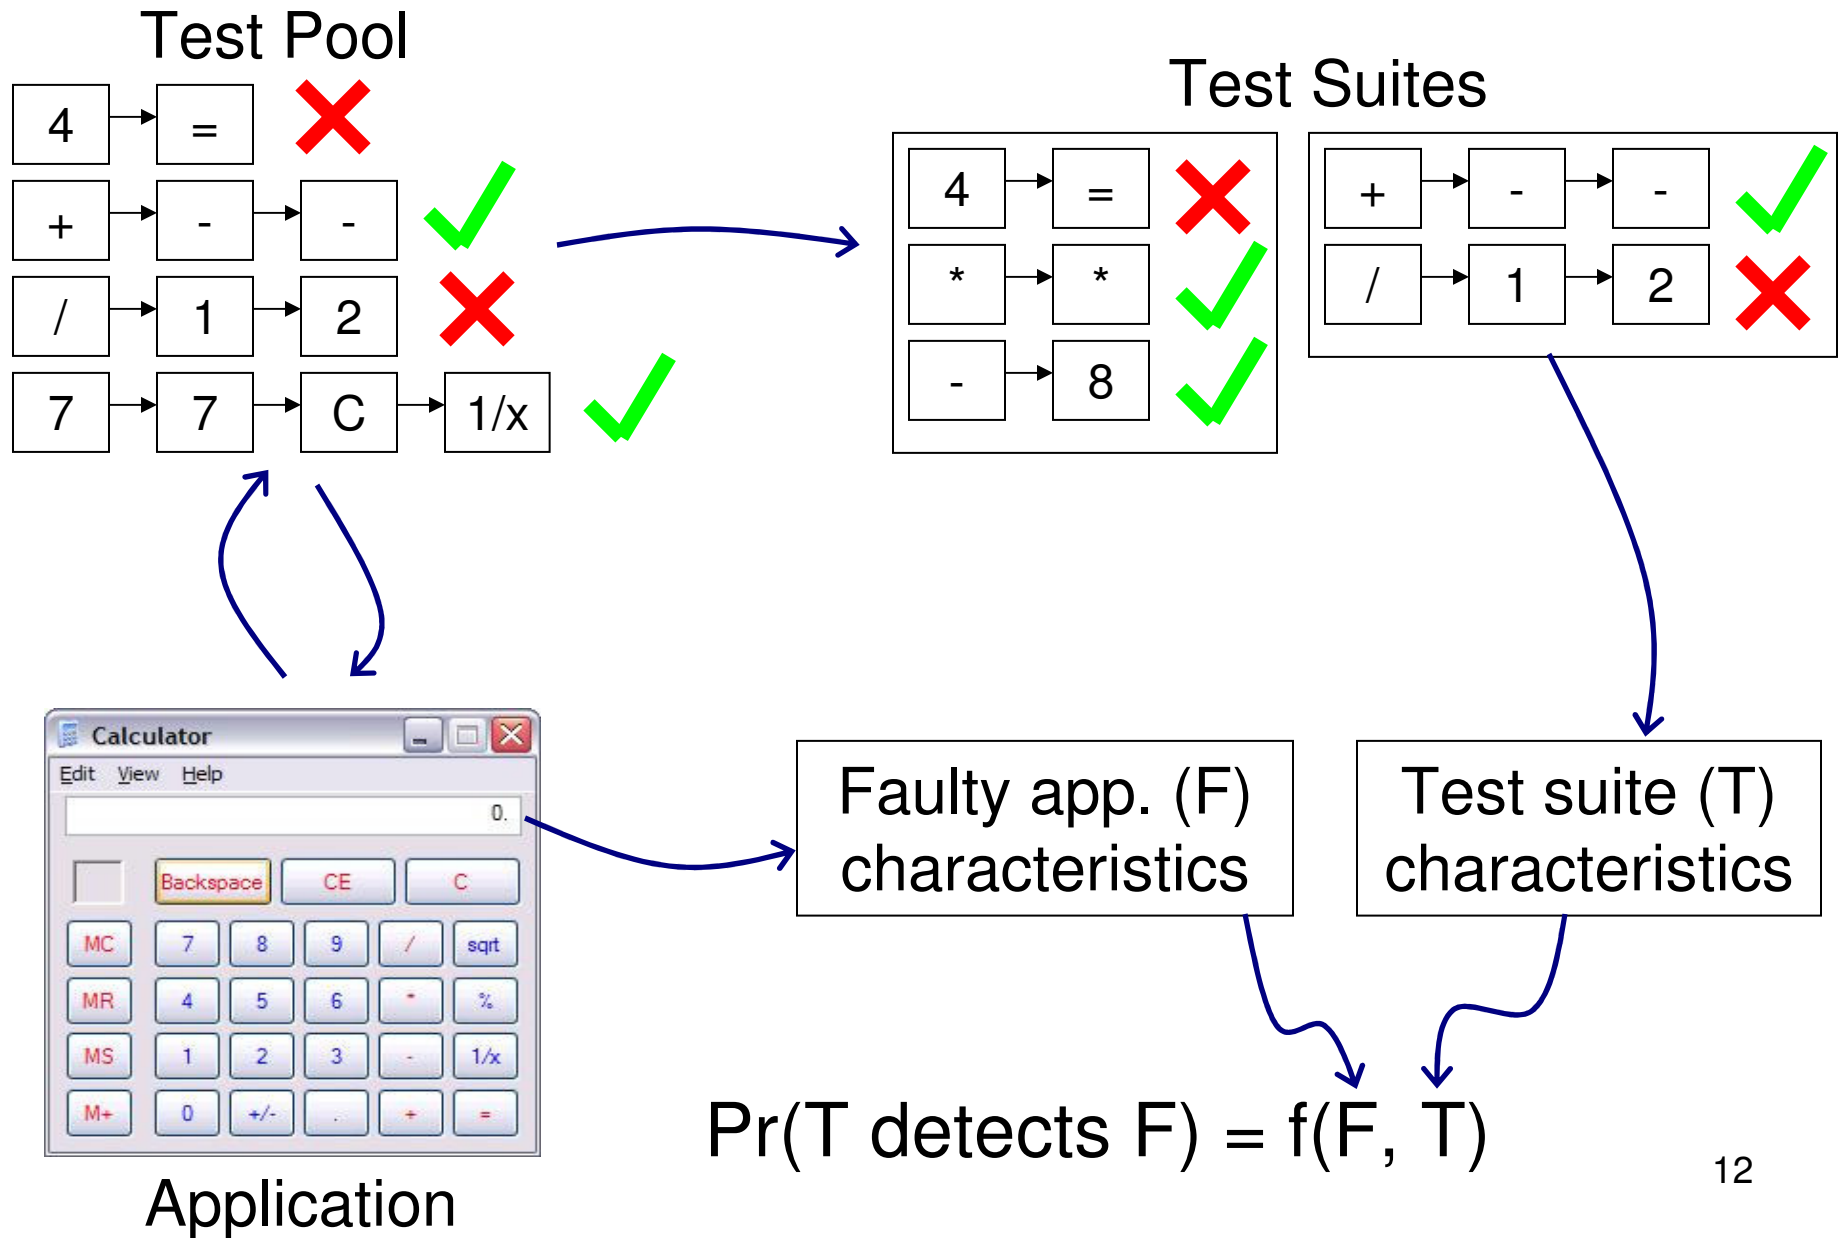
Test Pool

4 = 
+ - -
/ 1 2
7 7 C 1/x

Test Suites

4 =
* *
- 8

+ - -
/ 1 2

Calculator
Edit View Help
0.
Backspace CE C
MC 7 8 9 / sqrt
MR 4 5 6 * %
MS 1 2 3 - 1/x
M+ 0 +/- . + =

Application

Faulty app. (F) characteristics

Test suite (T) characteristics

Pr(T detects F) = f(F, T)

12